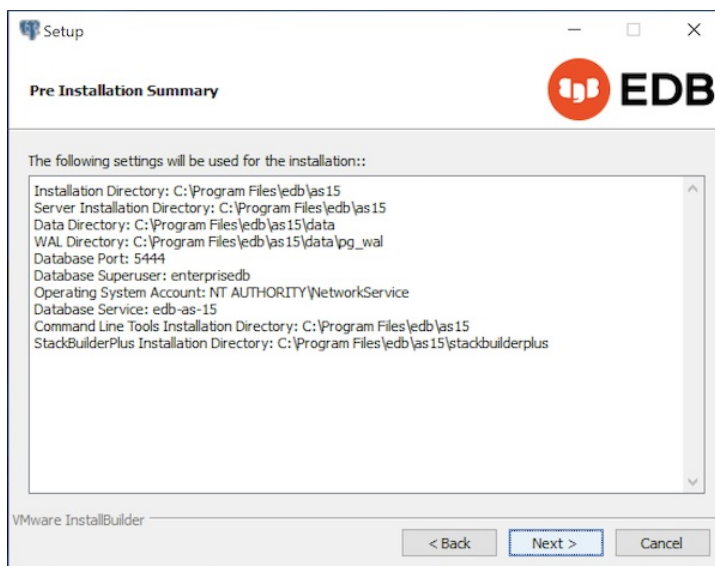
Setup

Pre Installation Summary

EDB

The following settings will be used for the installation::

Installation Directory: C:\Program Files\edb\as15
Server Installation Directory: C:\Program Files\edb\as15
Data Directory: C:\Program Files\edb\as15\data
WAL Directory: C:\Program Files\edb\as15\data\pg_wal
Database Port: 5444
Database Superuser: enterprisedb
Operating System Account: NT AUTHORITY\NetworkService
Database Service: edb-as-15
Command Line Tools Installation Directory: C:\Program Files\edb\as15
StackBuilderPlus Installation Directory: C:\Program Files\edb\as15\stackbuilderplus

VMware InstallBuilder

< Back

Next >

Cancel